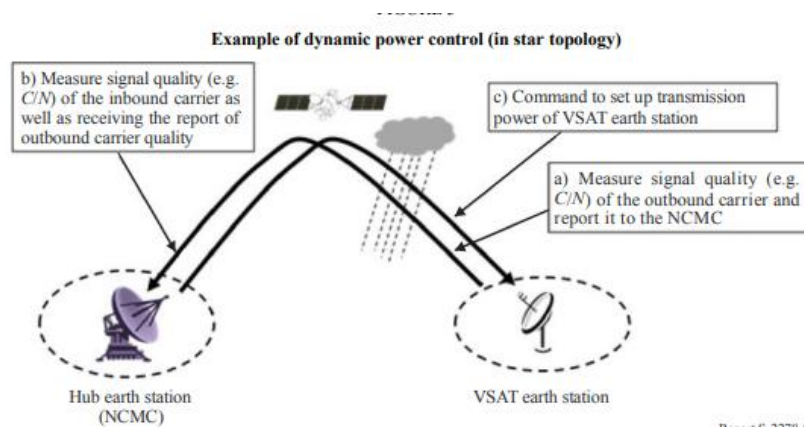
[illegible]

Example of dynamic power control (in star topology)

b) Measure signal quality (e.g. $C/N$) of the inbound carrier as well as receiving the report of outbound carrier quality

c) Command to set up transmission power of VSAT earth station

a) Measure signal quality (e.g. $C/N$) of the outbound carrier and report it to the NCMC

Hub earth station (NCMC)

VSAT earth station

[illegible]